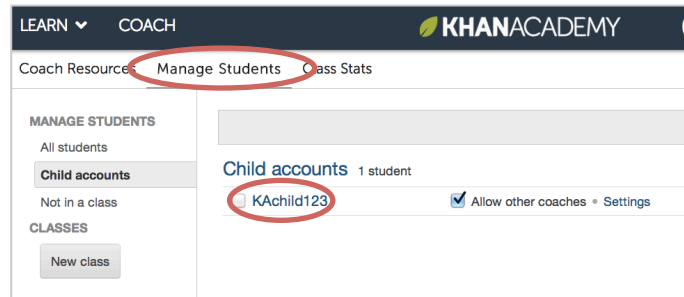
LEARN COACH KHANACADEMY

Coach Resources Manage Students Class Stats

MANAGE STUDENTS
All students
Child accounts
Not in a class
CLASSES
New class

Child accounts 1 student

KAchild123 Allow other coaches • Settings